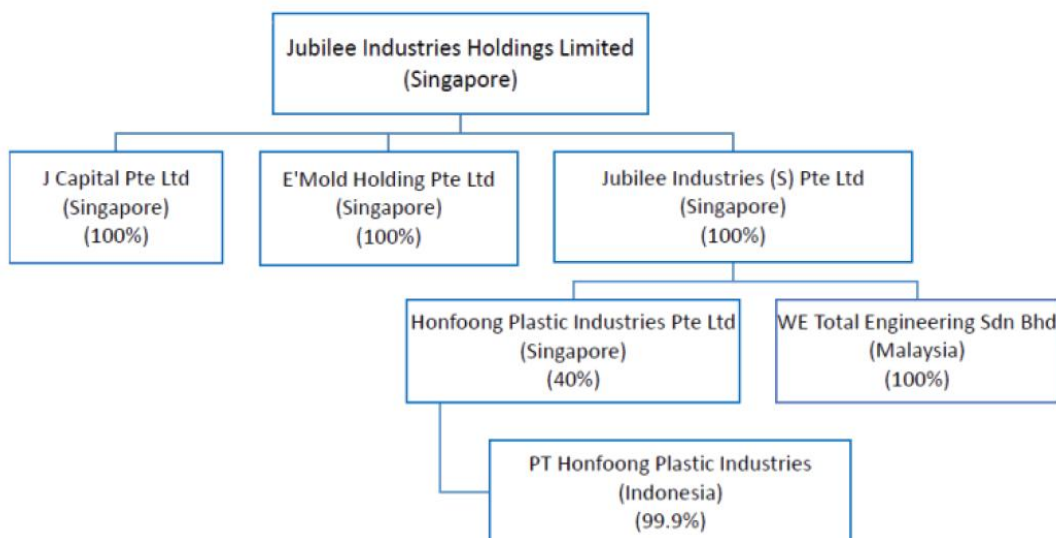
Jubilee Industries Holdings Limited
(Singapore)

J Capital Pte Ltd
(Singapore)
(100%)

E'Mold Holding Pte Ltd
(Singapore)
(100%)

Jubilee Industries (S) Pte Ltd
(Singapore)
(100%)

Honfoong Plastic Industries Pte Ltd
(Singapore)
(40%)

WE Total Engineering Sdn Bhd
(Malaysia)
(100%)

PT Honfoong Plastic Industries
(Indonesia)
(99.9%)